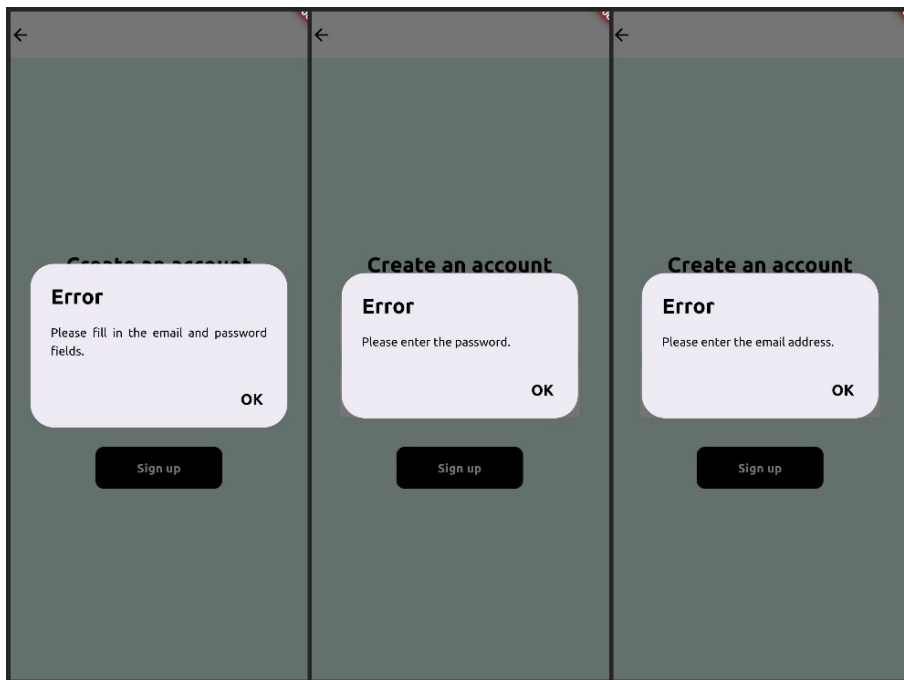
←

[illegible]

Error

Please fill in the email and password fields.

OK

Sign up

←

Create an account

Error

Please enter the password.

OK

Sign up

←

Create an account

Error

Please enter the email address.

OK

Sign up